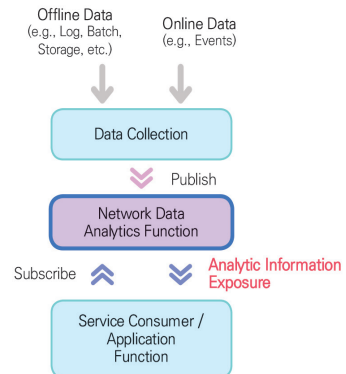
Offline Data
(e.g., Log, Batch, Storage, etc.)

Online Data
(e.g., Events)

Data Collection

Publish

Network Data Analytics Function

Subscribe

Analytic Information Exposure

Service Consumer / Application Function